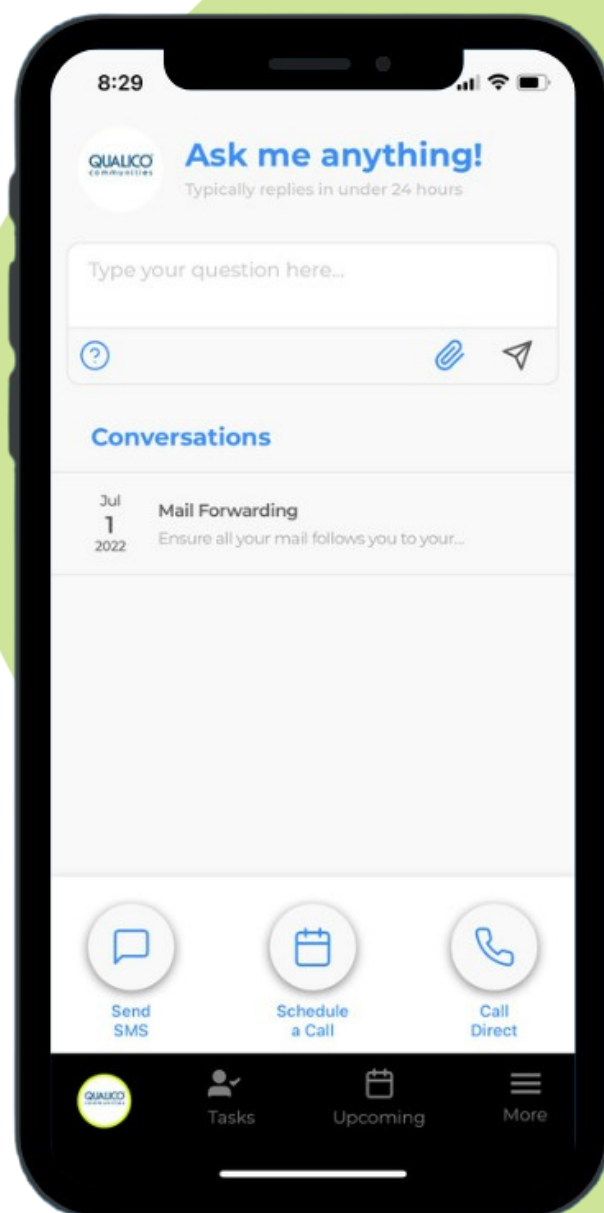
8:29

QUALICO communities

Ask me anything!

Typically replies in under 24 hours

Type your question here...

Conversations

Jul 1 2022

Mail Forwarding

Ensure all your mail follows you to your...

Send SMS

Schedule a Call

Call Direct

QUALICO

Tasks

Upcoming

More